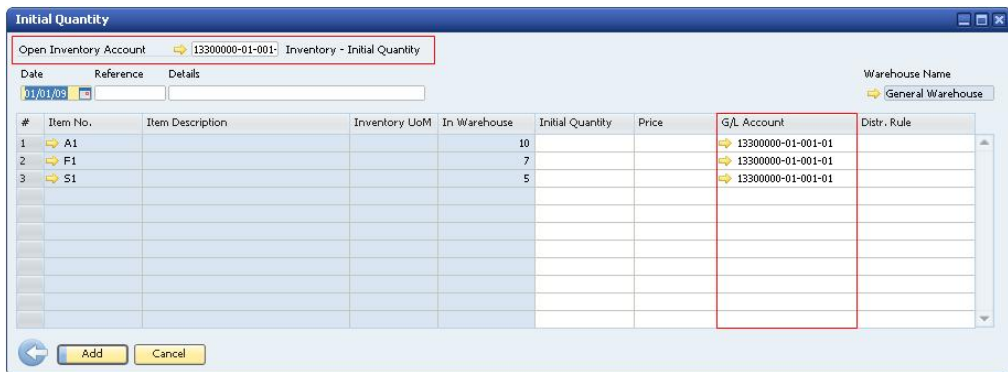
Initial Quantity

Open Inventory Account 13300000-01-001- Inventory - Initial Quantity

Date 01/01/09 Reference Details

Warehouse Name General Warehouse

| # | Item No. | Item Description | Inventory UoM | In Warehouse | Initial Quantity | Price | G/L Account | Distr. Rule |
|---|---|---|---|---|---|---|---|---|
| 1 | A1 | | | 10 | | | 13300000-01-001-01 | |
| 2 | F1 | | | 7 | | | 13300000-01-001-01 | |
| 3 | S1 | | | 5 | | | 13300000-01-001-01 | |

Add Cancel